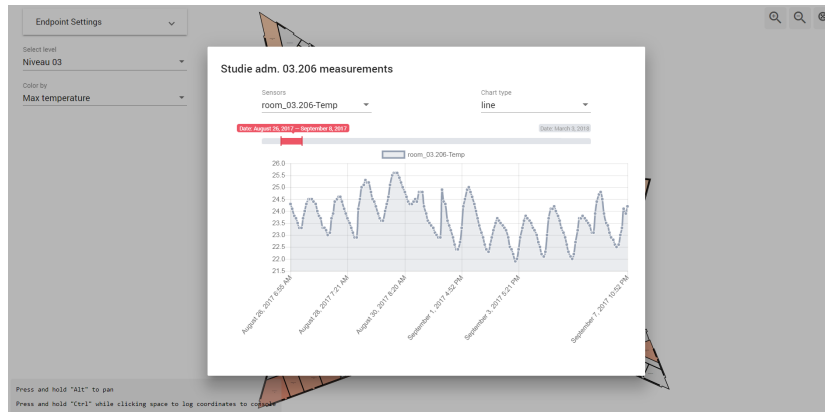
Endpoint Settings

Select level
Niveau 03

Color by
Max temperature

Studie adm. 03.206 measurements

Sensors
room_03.206-Temp

Chart type
line

Date: August 26, 2017 — September 8, 2017

Date: March 3, 2018

room_03.206-Temp

26.0
25.5
25.0
24.5
24.0
23.5
23.0
22.5
22.0
21.5

August 26, 2017 6:55 AM
August 28, 2017 7:21 AM
August 30, 2017 8:20 AM
September 1, 2017 4:52 PM
September 3, 2017 6:21 PM
September 7, 2017 10:52 PM

Press and hold "Alt" to pan
Press and hold "Ctrl" while clicking space to log coordinates to console